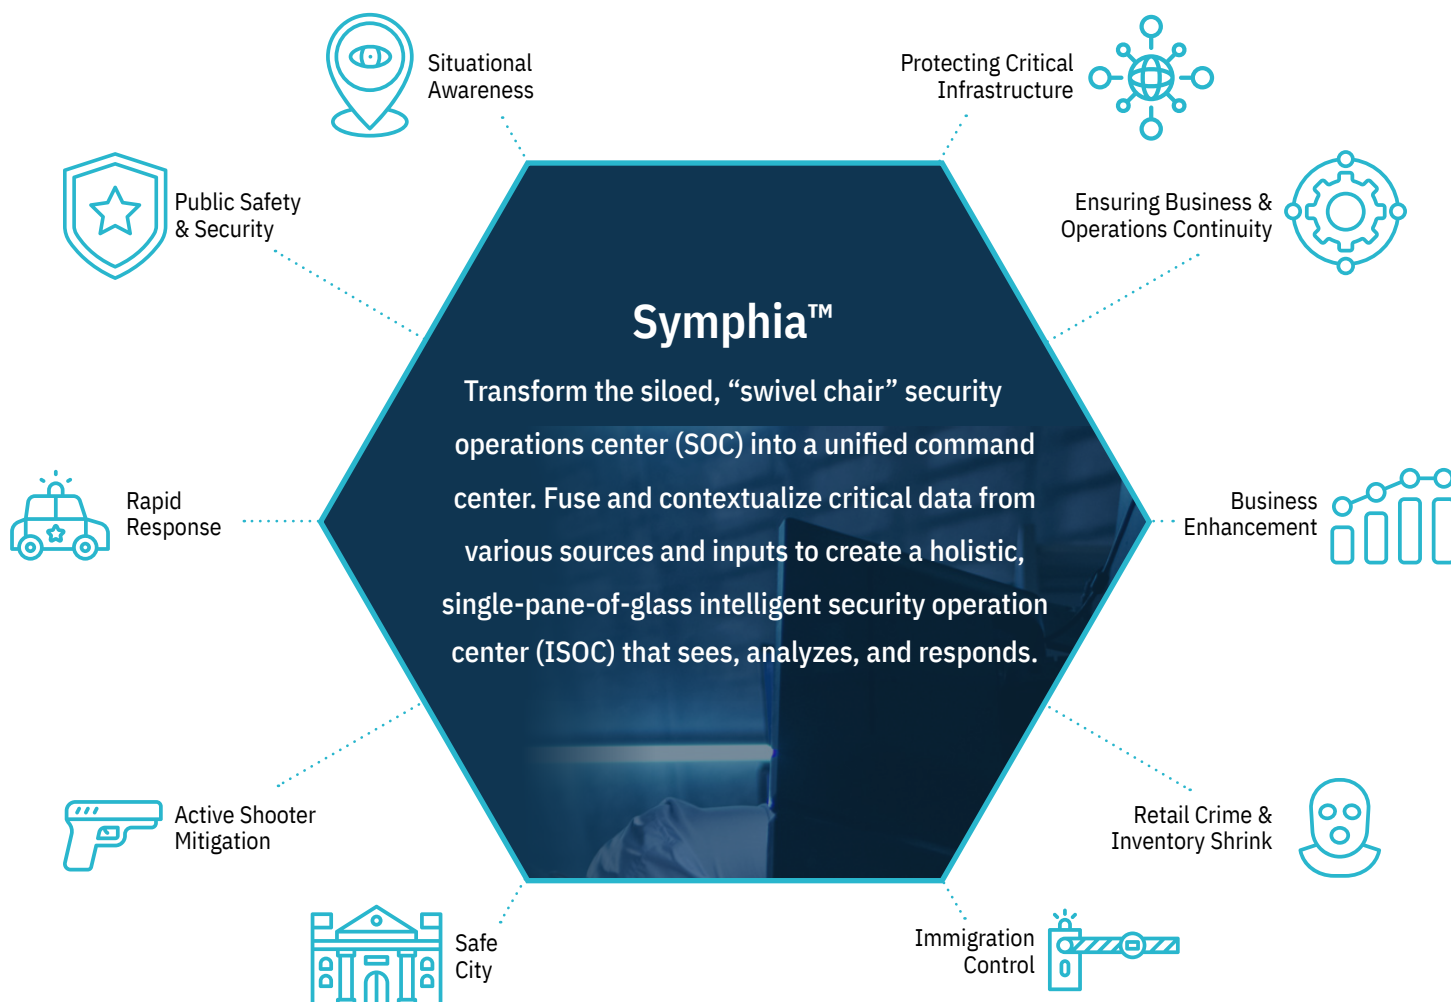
Situational Awareness

Protecting Critical Infrastructure

Public Safety & Security

Ensuring Business & Operations Continuity

Symphia™

Transform the siloed, “swivel chair” security operations center (SOC) into a unified command center. Fuse and contextualize critical data from various sources and inputs to create a holistic, single-pane-of-glass intelligent security operation center (ISOC) that sees, analyzes, and responds.

Rapid Response

Business Enhancement

Active Shooter Mitigation

Retail Crime & Inventory Shrink

Safe City

Immigration Control